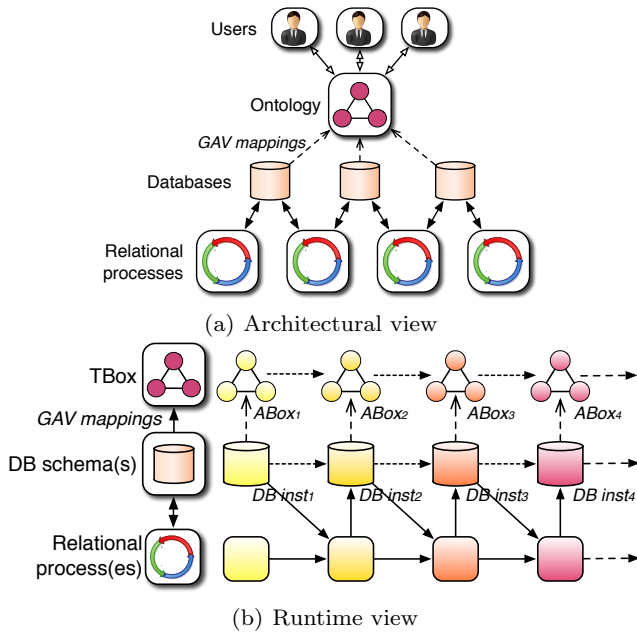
Users

Ontology

GAV mappings

Databases

Relational processes

(a) Architectural view

TBox

GAV mappings

DB schema(s)

Relational process(es)

$ABox_1$ $ABox_2$ $ABox_3$ $ABox_4$

DB $inst_1$ DB $inst_2$ DB $inst_3$ DB $inst_4$

(b) Runtime view